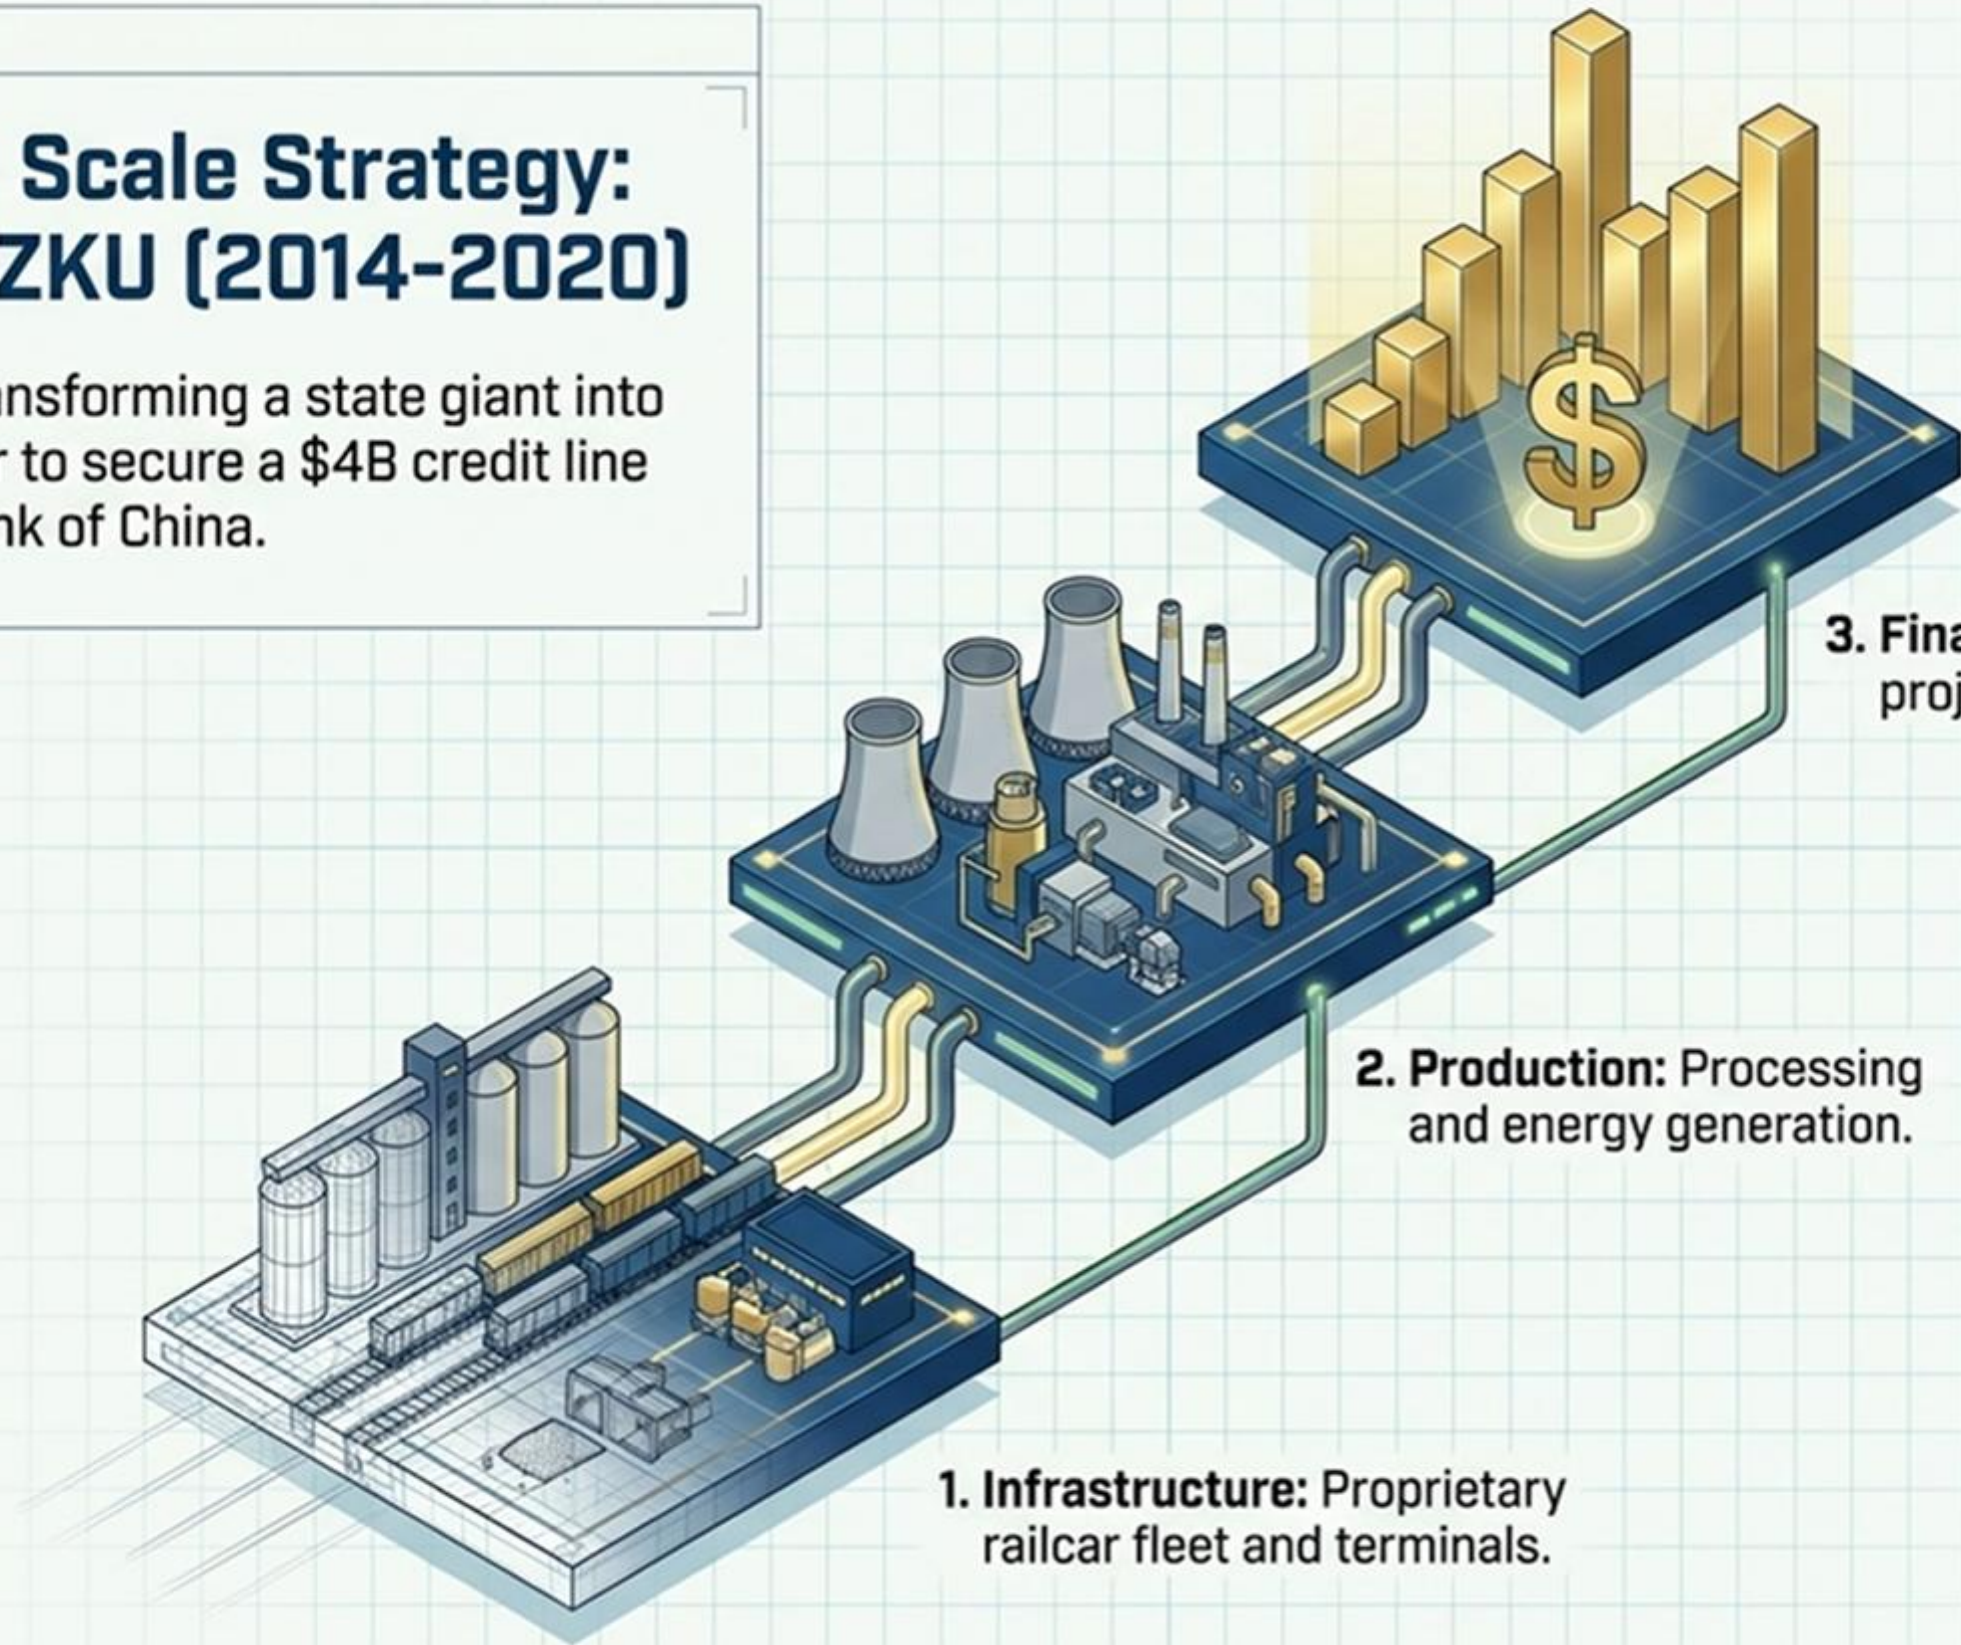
Scale Strategy:
ZKU (2014-2020)

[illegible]nsforming a state giant into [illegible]r to secure a \$4B credit line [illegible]nk of China.

3. Fina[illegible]
proj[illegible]

2. Production: Processing and energy generation.

1. Infrastructure: Proprietary railcar fleet and terminals.